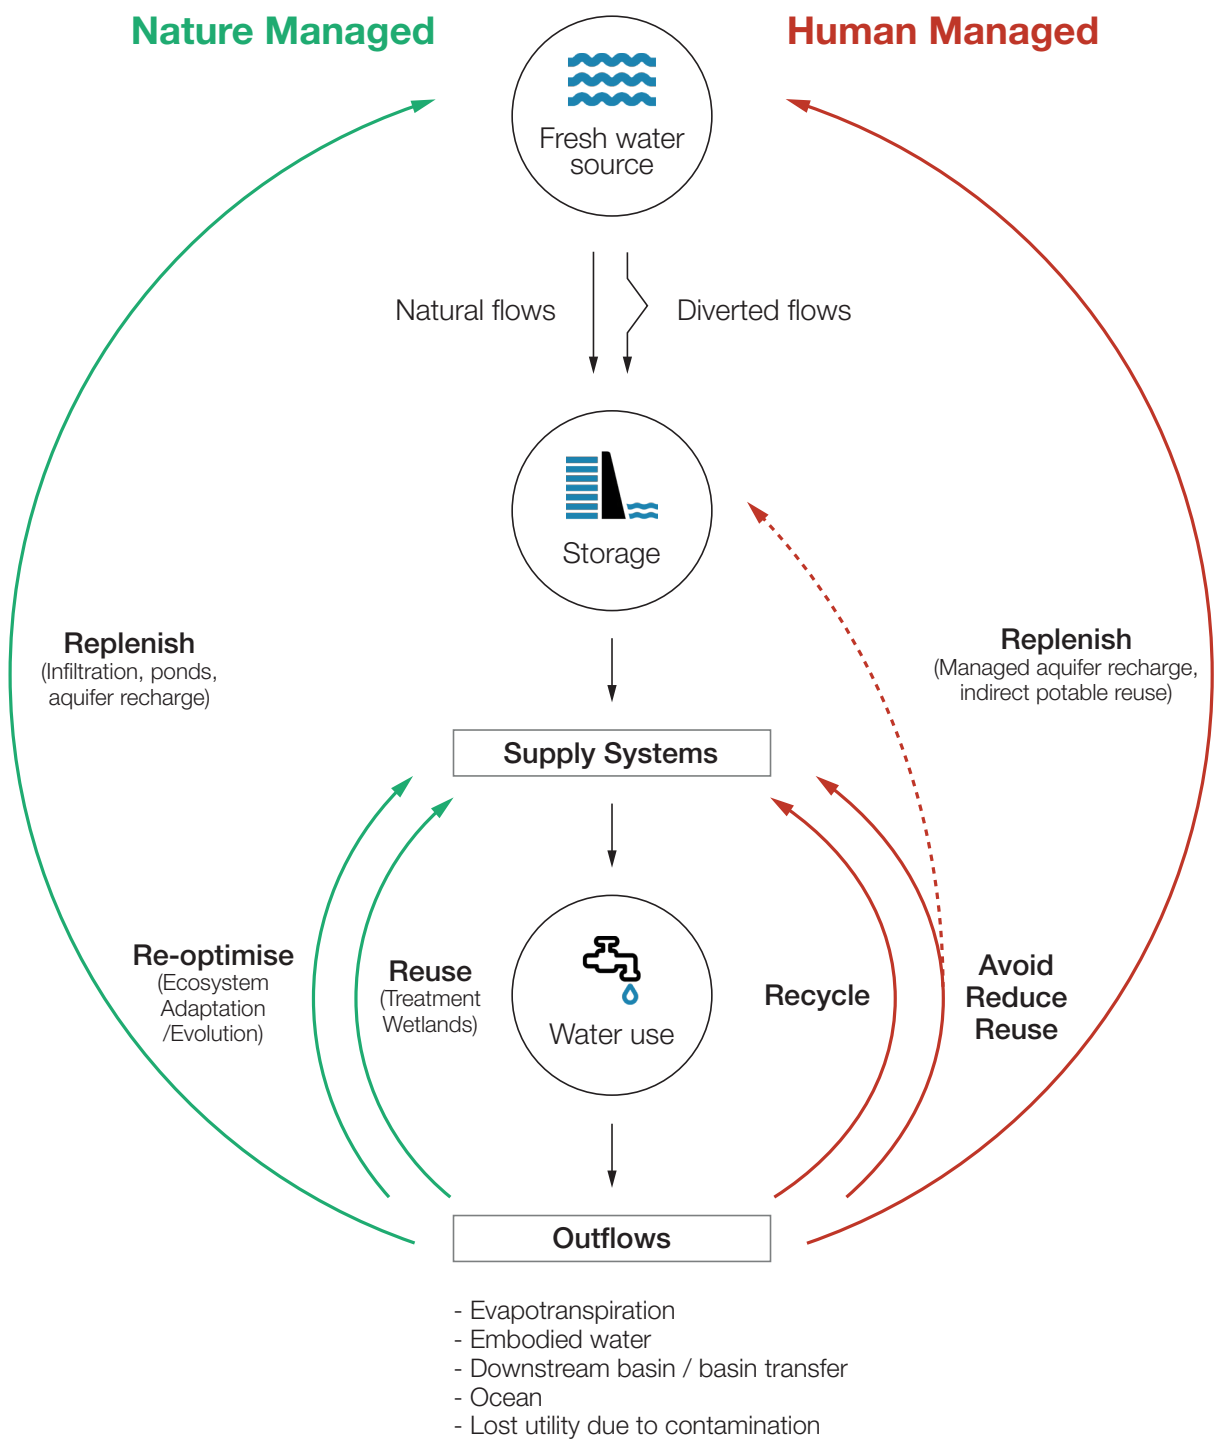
Nature Managed

Human Managed

Fresh water source

Natural flows

Diverted flows

Storage

Replenish
(Infiltration, ponds, aquifer recharge)

Replenish
(Managed aquifer recharge, indirect potable reuse)

Supply Systems

Re-optimise
(Ecosystem Adaptation /Evolution)

Reuse
(Treatment Wetlands)

Water use

Recycle

Avoid
Reduce
Reuse

Outflows

- Evapotranspiration
- Embodied water
- Downstream basin / basin transfer
- Ocean
- Lost utility due to contamination